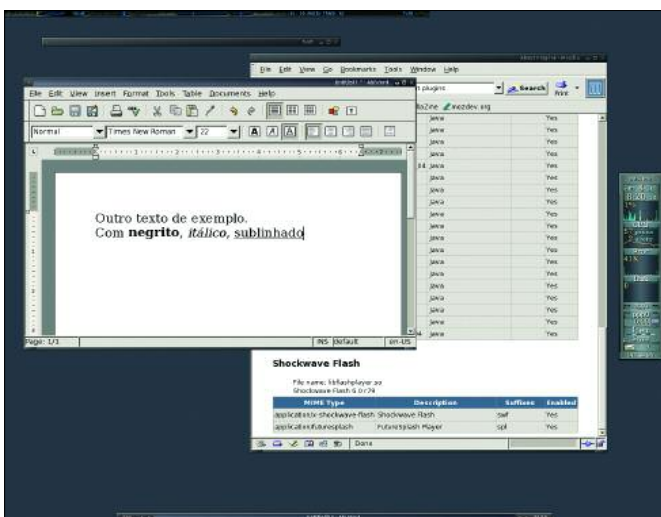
File Edit View Go Bookmarks Tools Window Help

n plugins

Search

Print

llaZine mozdev.org

File Edit View Insert Format Tools Table Documents Help

Normal

Times New Roman

22

Outro texto de exemplo.
Com **negrito**, *itálico*, sublinhado

Page: 1/1

INS

default

en-US

| Java | Yes |
|---|---|
| Java | Yes |
| Java | Yes |
| Java | Yes |
| Java | Yes |
| Java | Yes |
| Java | Yes |
| Java | Yes |
| Java | Yes |
| Java | Yes |
| Java | Yes |
| Java | Yes |
| Java | Yes |
| Java | Yes |
| Java | Yes |
| Java | Yes |
| Java | Yes |
| Java | Yes |
| Java | Yes |
| Java | Yes |

Shockwave Flash

File name: libflashplayer.so
Shockwave Flash 6.0 r79

| MIME Type | Description | Suffixes | Enabled |
|---|---|---|---|
| application/x-shockwave-flash | Shockwave Flash | swf | Yes |
| application/futuresplash | FutureSplash Player | spl | Yes |

Done